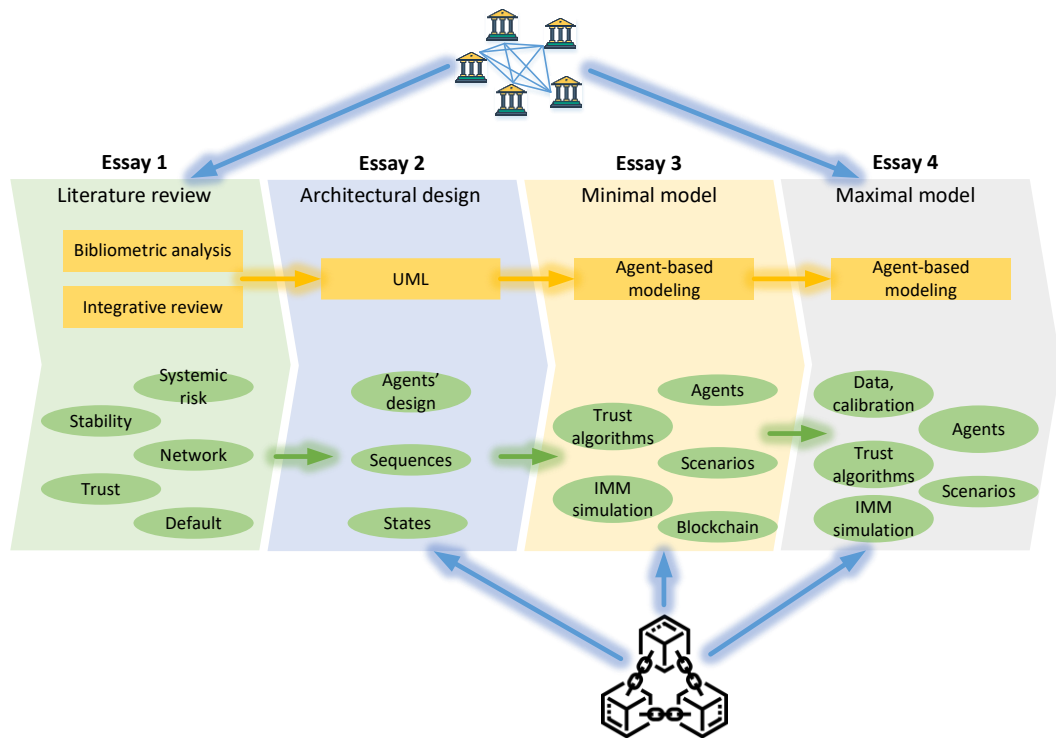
Essay 1
Literature review
Bibliometric analysis
Integrative review
Systemic risk
Stability
Network
Trust
Default

Essay 2
Architectural design
UML
Agents' design
Sequences
States

Essay 3
Minimal model
Agent-based modeling
Agents
Trust algorithms
Scenarios
IMM simulation
Blockchain

Essay 4
Maximal model
Agent-based modeling
Data, calibration
Agents
Trust algorithms
Scenarios
IMM simulation